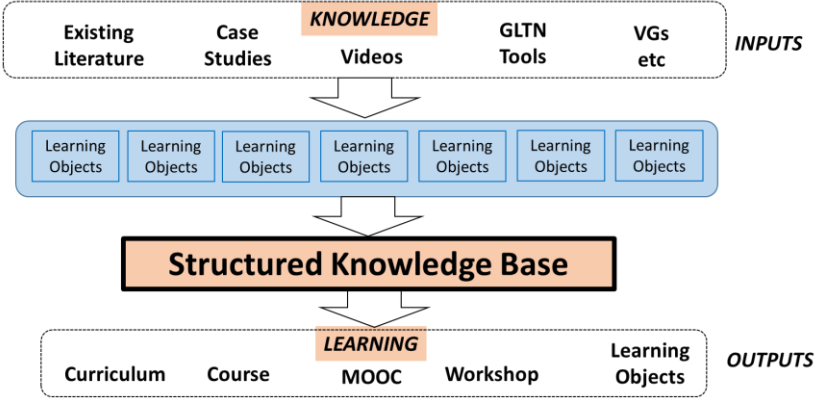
KNOWLEDGE

Existing Literature

Case Studies

Videos

GLTN Tools

VGs etc

INPUTS

Learning Objects

Learning Objects

Learning Objects

Learning Objects

Learning Objects

Learning Objects

Learning Objects

Structured Knowledge Base

LEARNING

Curriculum

Course

MOOC

Workshop

Learning Objects

OUTPUTS